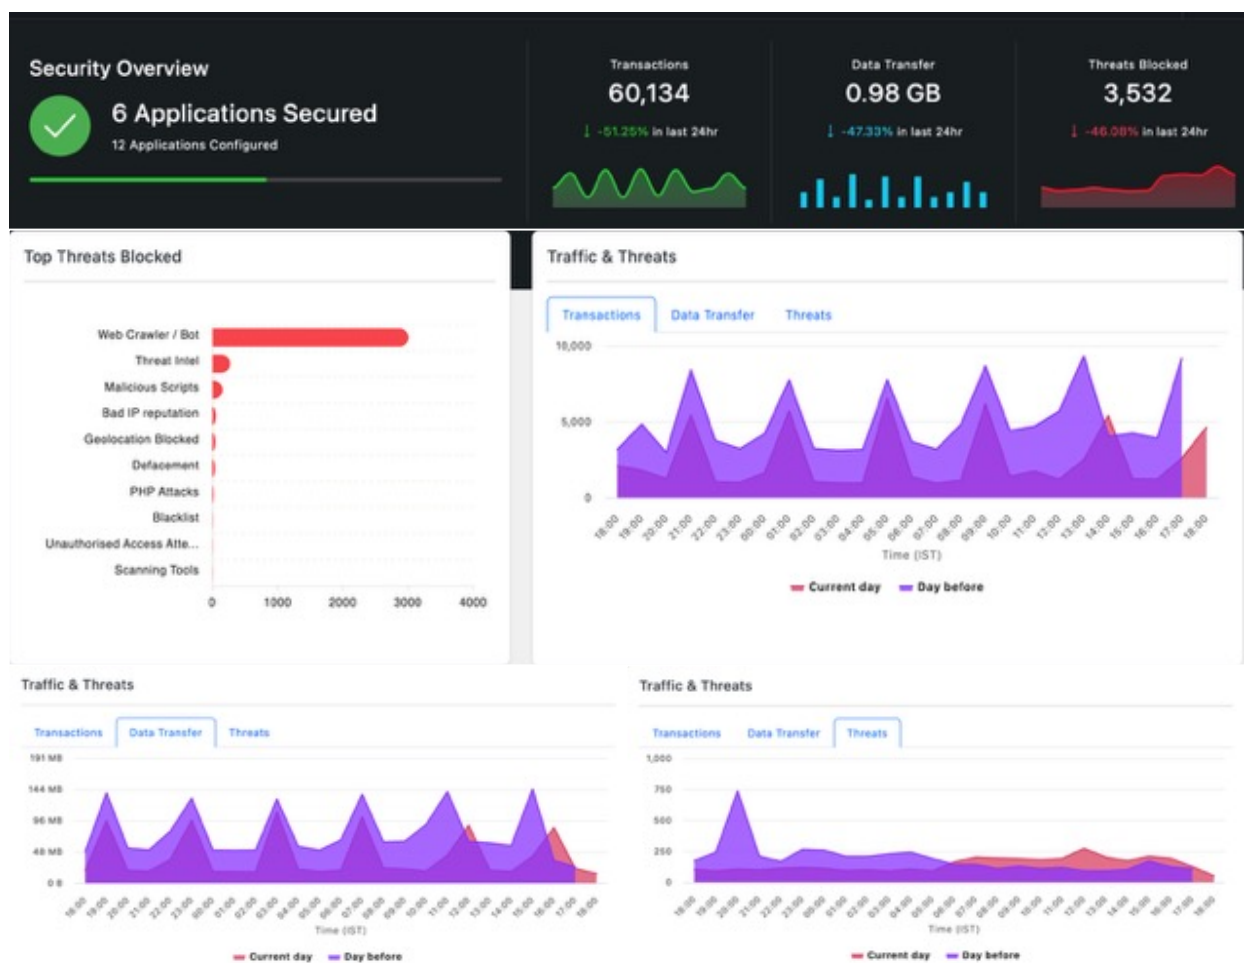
Security Overview

6 Applications Secured

12 Applications Configured

Transactions
60,134
↓ -51.25% in last 24hr

Data Transfer
0.98 GB
↓ -47.33% in last 24hr

Threats Blocked
3,532
↓ -46.08% in last 24hr

Top Threats Blocked

Web Crawler / Bot
Threat Intel
Malicious Scripts
Bad IP reputation
Geolocation Blocked
Defacement
PHP Attacks
Blacklist
Unauthorised Access Atte...
Scanning Tools

0 1000 2000 3000 4000

Traffic & Threats

Transactions | Data Transfer | Threats

10,000
5,000
0

18:00 19:00 20:00 21:00 22:00 23:00 00:00 01:00 02:00 03:00 04:00 05:00 06:00 07:00 08:00 09:00 10:00 11:00 12:00 13:00 14:00 15:00 16:00 17:00 18:00

Time (IST)

Current day   Day before

Traffic & Threats

Transactions | Data Transfer | Threats

191 MB
144 MB
96 MB
48 MB
0 B

18:00 19:00 20:00 21:00 22:00 23:00 00:00 01:00 02:00 03:00 04:00 05:00 06:00 07:00 08:00 09:00 10:00 11:00 12:00 13:00 14:00 15:00 16:00 17:00 18:00

Time (IST)

Current day   Day before

Traffic & Threats

Transactions | Data Transfer | Threats

1,000
750
500
250
0

18:00 19:00 20:00 21:00 22:00 23:00 00:00 01:00 02:00 03:00 04:00 05:00 06:00 07:00 08:00 09:00 10:00 11:00 12:00 13:00 14:00 15:00 16:00 17:00 18:00

Time (IST)

Current day   Day before